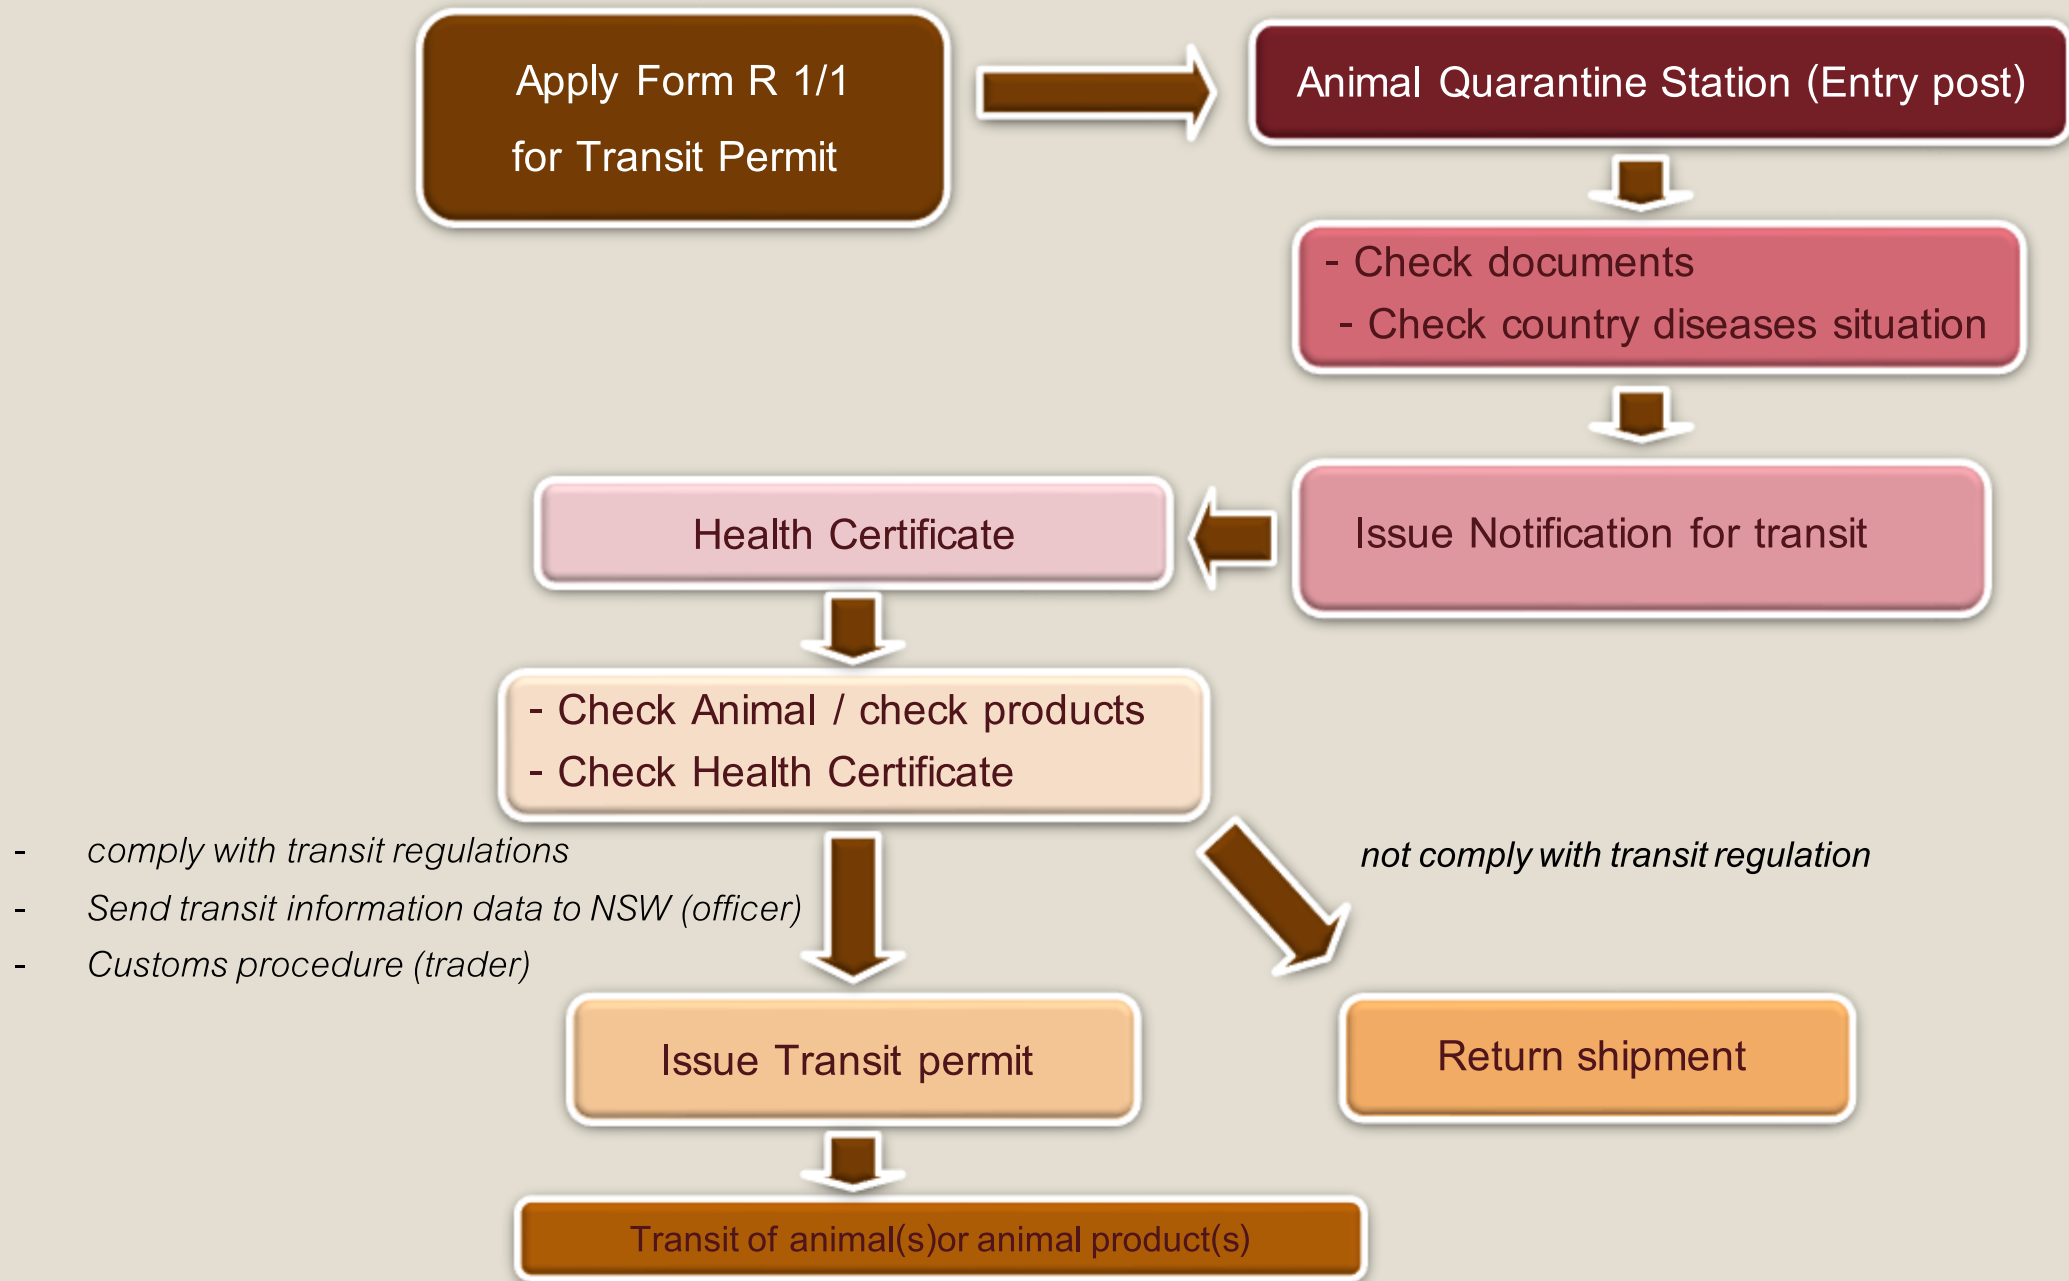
Apply Form R 1/1
for Transit Permit

Animal Quarantine Station (Entry post)

- Check documents
- Check country diseases situation

Issue Notification for transit

Health Certificate

- Check Animal / check products
- Check Health Certificate

- comply with transit regulations
- Send transit information data to NSW (officer)
- Customs procedure (trader)

not comply with transit regulation

Issue Transit permit

Return shipment

Transit of animal(s)or animal product(s)